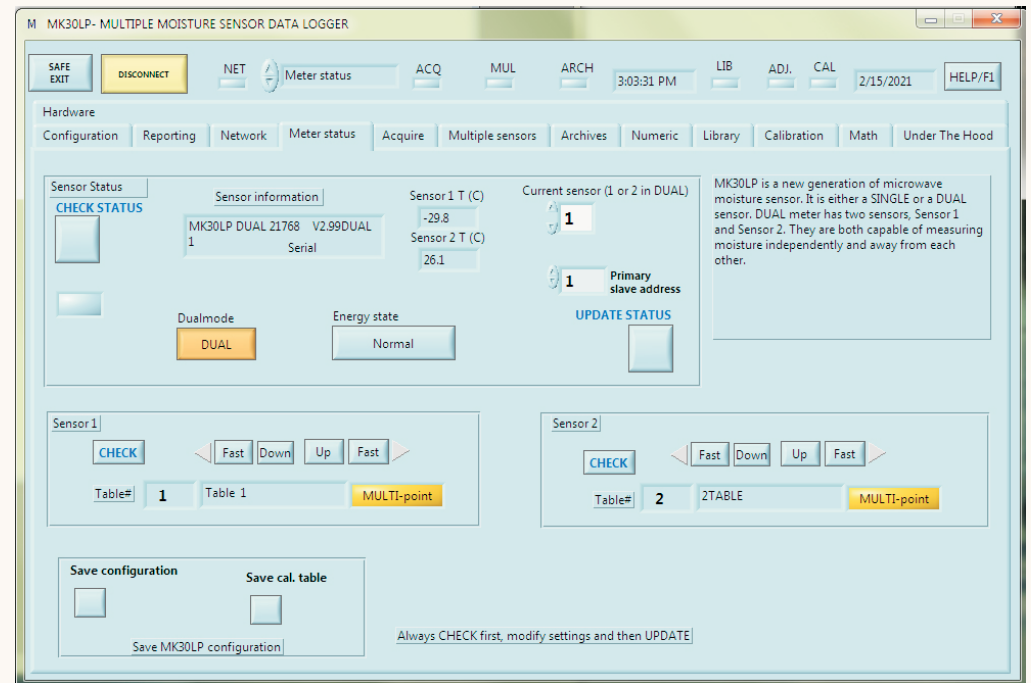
M MK30LP- MULTIPLE MOISTURE SENSOR DATA LOGGER

SAFE EXIT
DISCONNECT
NET
Meter status
ACQ
MUL
ARCH
3:03:31 PM
LIB
ADJ.
CAL
2/15/2021
HELP/F1

Hardware
Configuration | Reporting | Network | Meter status | Acquire | Multiple sensors | Archives | Numeric | Library | Calibration | Math | Under The Hood

Sensor Status
CHECK STATUS
Sensor information
MK30LP DUAL 21768 V2.99DUAL 1 Serial
Sensor 1 T (C)
-29.8
Sensor 2 T (C)
26.1
Current sensor (1 or 2 in DUAL)
1
1 Primary slave address
UPDATE STATUS
Dualmode
DUAL
Energy state
Normal

MK30LP is a new generation of microwave moisture sensor. It is either a SINGLE or a DUAL sensor. DUAL meter has two sensors, Sensor 1 and Sensor 2. They are both capable of measuring moisture independently and away from each other.

Sensor 1
CHECK
Fast Down Up Fast
Table# 1 Table 1
MULTI-point

Sensor 2
CHECK
Fast Down Up Fast
Table# 2 2TABLE
MULTI-point

Save configuration
Save cal. table
Save MK30LP configuration

Always CHECK first, modify settings and then UPDATE